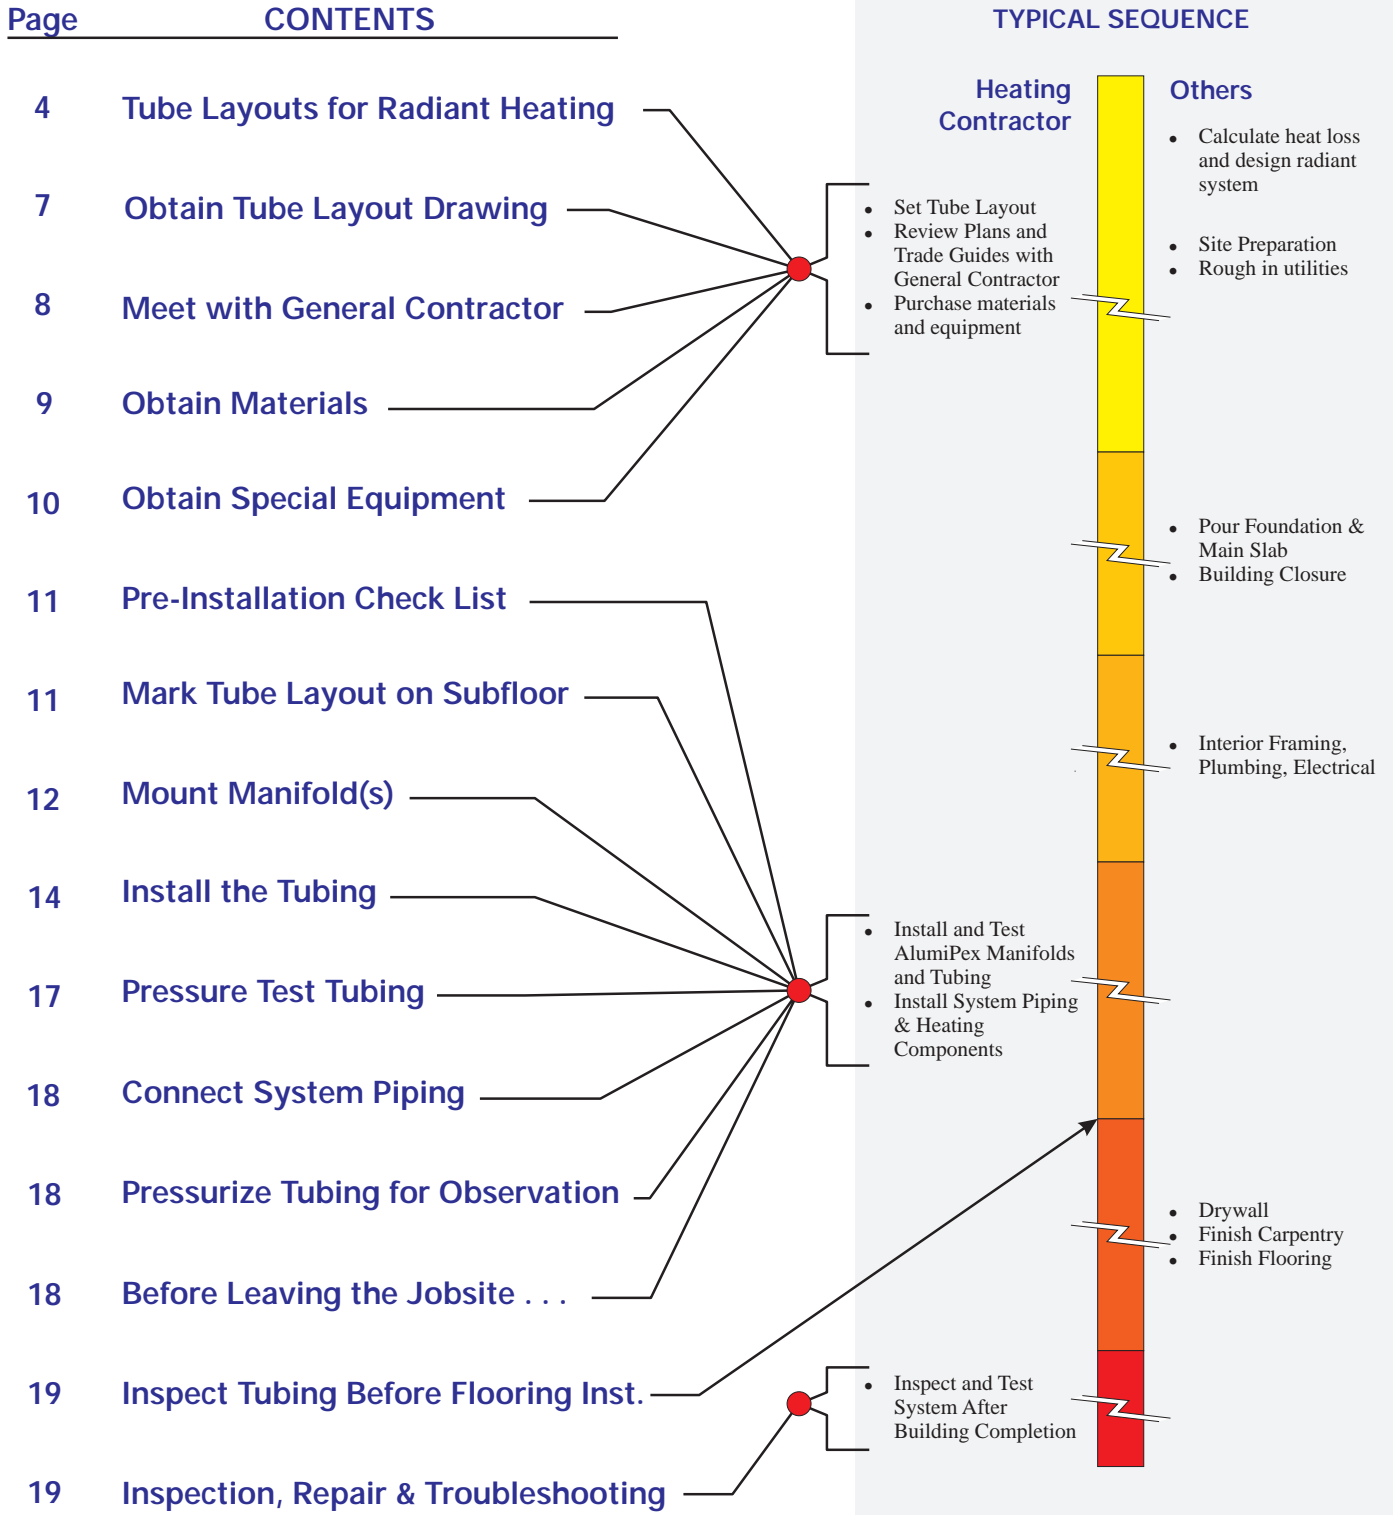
Page CONTENTS

4 Tube Layouts for Radiant Heating

7 Obtain Tube Layout Drawing

8 Meet with General Contractor

9 Obtain Materials

10 Obtain Special Equipment

11 Pre-Installation Check List

11 Mark Tube Layout on Subfloor

12 Mount Manifold(s)

14 Install the Tubing

17 Pressure Test Tubing

18 Connect System Piping

18 Pressurize Tubing for Observation

18 Before Leaving the Jobsite . . .

19 Inspect Tubing Before Flooring Inst.

19 Inspection, Repair & Troubleshooting

TYPICAL SEQUENCE

Heating Contractor

- Set Tube Layout
- Review Plans and Trade Guides with General Contractor
- Purchase materials and equipment

- Install and Test AlumiPex Manifolds and Tubing
- Install System Piping & Heating Components

- Inspect and Test System After Building Completion

Others

- Calculate heat loss and design radiant system

- Site Preparation
- Rough in utilities

- Pour Foundation & Main Slab
- Building Closure

- Interior Framing, Plumbing, Electrical

- Drywall
- Finish Carpentry
- Finish Flooring